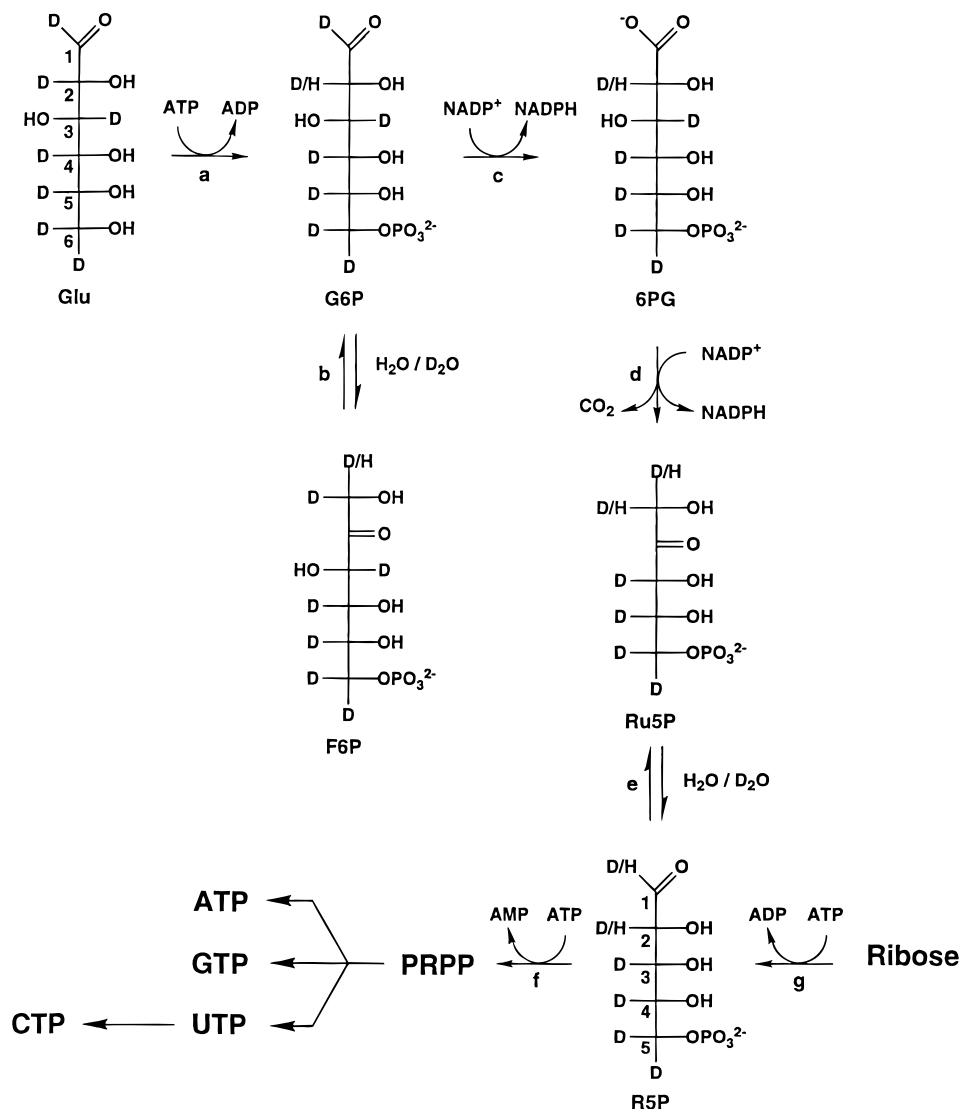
D O
1
D 2 OH
HO 3 D
D 4 OH
D 5 OH
D 6 OH
D
Glu

ATP ADP
a

D O
D/H OH
HO D
D OH
D OH
D $OPO_3^{2-}$
D
G6P

$NADP^+$ NADPH
c

$^-$O O
D/H OH
HO D
D OH
D OH
D $OPO_3^{2-}$
D
6PG

b
$H_2O$ / $D_2O$

d
$NADP^+$
$CO_2$
NADPH

D/H
D OH
O
HO D
D OH
D OH
D $OPO_3^{2-}$
D
F6P

D/H
D/H OH
O
D OH
D OH
D $OPO_3^{2-}$
D
Ru5P

e
$H_2O$ / $D_2O$

ATP
GTP
CTP
UTP
PRPP

AMP ATP
f

D/H O
1
D/H 2 OH
D 3 OH
D 4 OH
D 5 $OPO_3^{2-}$
D
R5P

ADP ATP
g
Ribose